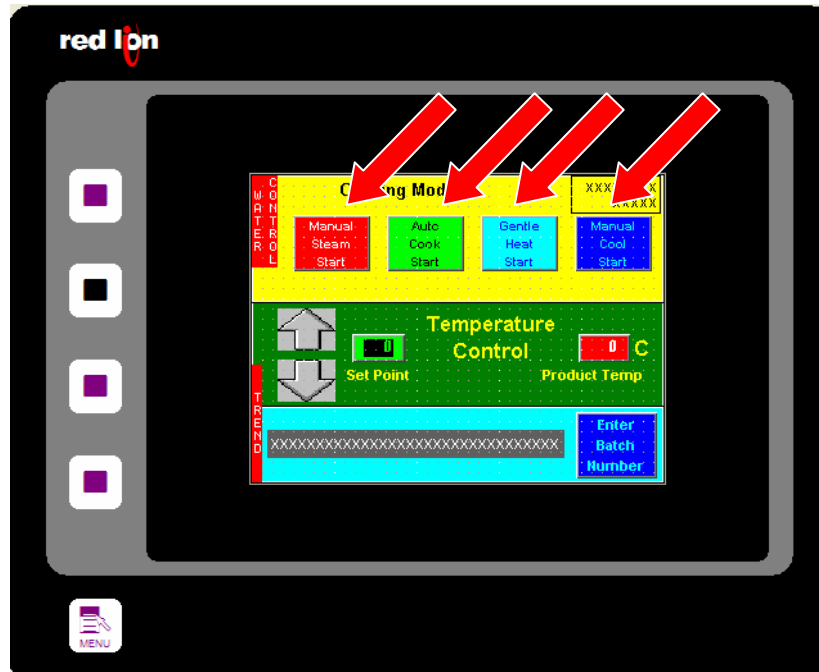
red lion

WATER

CONTROL

C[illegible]ng Mod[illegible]

XXX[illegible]X
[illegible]XXXX

Manual Steam Start

Auto Cook Start

Gentle Heat Start

Manual Cool Start

Temperature Control

0

Set Point

0 C

Product Temp

TREND

XXXXXXXXXXXXXXXXXXXXXXXXXXXXXX

Enter Batch Number

MENU